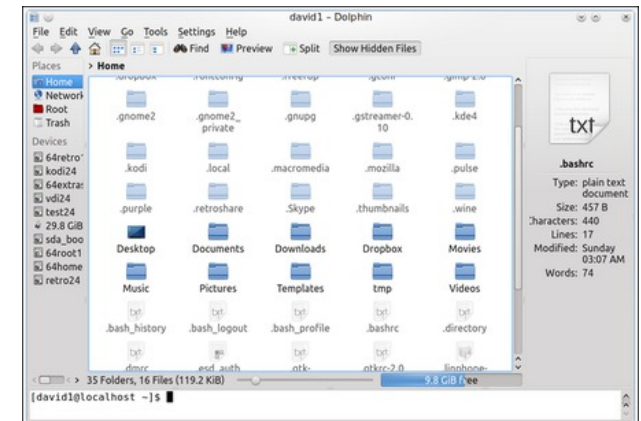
david1 – Dolphin

File Edit View Go Tools Settings Help

Find Preview Split Show Hidden Files

Places > Home

Home
Network
Root
Trash

Devices
64retro
kodi24
64extra
vdi24
test24
29.8 GiB
sda_boo
64root1
64home
retro24

.dropbox .fontconfig .freerdp .gconf .gimp-2.0

.gnome2 .gnome2_private .gnupg .gstreamer-0.10 .kde4

.kodi .local .macromedia .mozilla .pulse

.purple .retroshare .Skype .thumbnails .wine

Desktop Documents Downloads Dropbox Movies

Music Pictures Templates tmp Videos

.bash_history .bash_logout .bash_profile .bashrc .directory

.dmrc .esd_auth .gtk- .gtkrc-2.0 .linphone-

txt

.bashrc
Type: plain text document
Size: 457 B
Characters: 440
Lines: 17
Modified: Sunday 03:07 AM
Words: 74

35 Folders, 16 Files (119.2 KiB)

9.8 GiB free

[david1@localhost ~]$